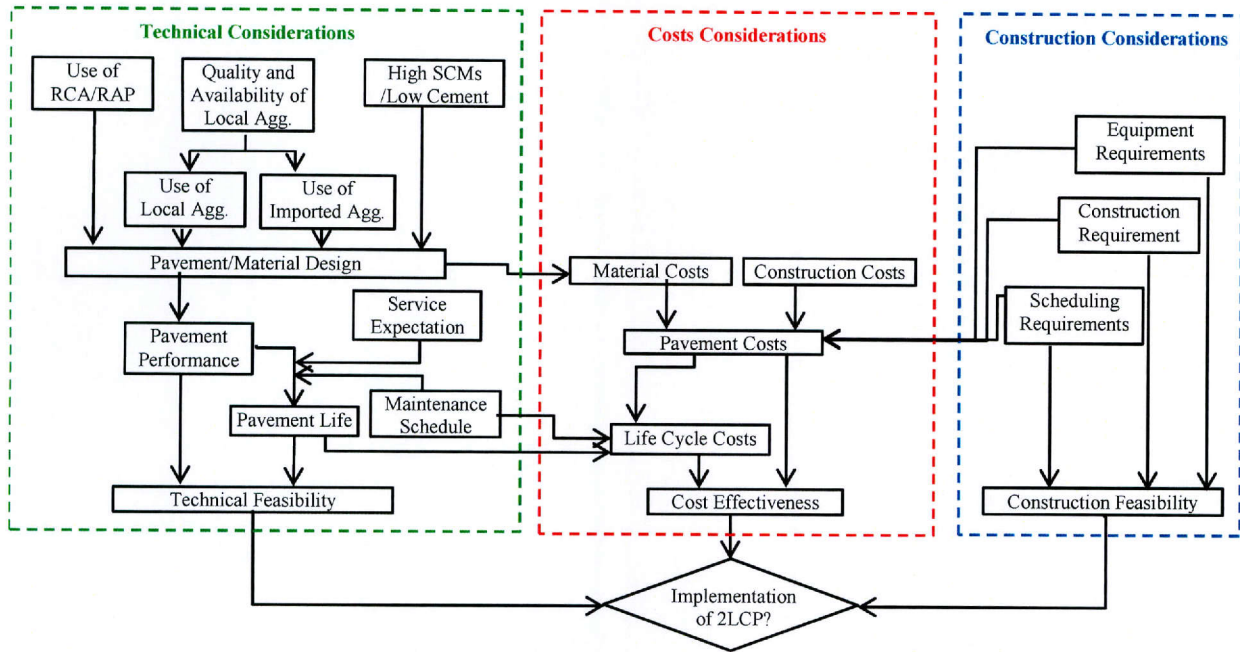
Technical Considerations

Use of RCA/RAP

Quality and Availability of Local Agg.

High SCMs /Low Cement

Use of Local Agg.

Use of Imported Agg.

Pavement/Material Design

Pavement Performance

Service Expectation

Pavement Life

Maintenance Schedule

Technical Feasibility

Costs Considerations

Material Costs

Construction Costs

Pavement Costs

Life Cycle Costs

Cost Effectiveness

Construction Considerations

Equipment Requirements

Construction Requirement

Scheduling Requirements

Construction Feasibility

Implementation of 2LCP?